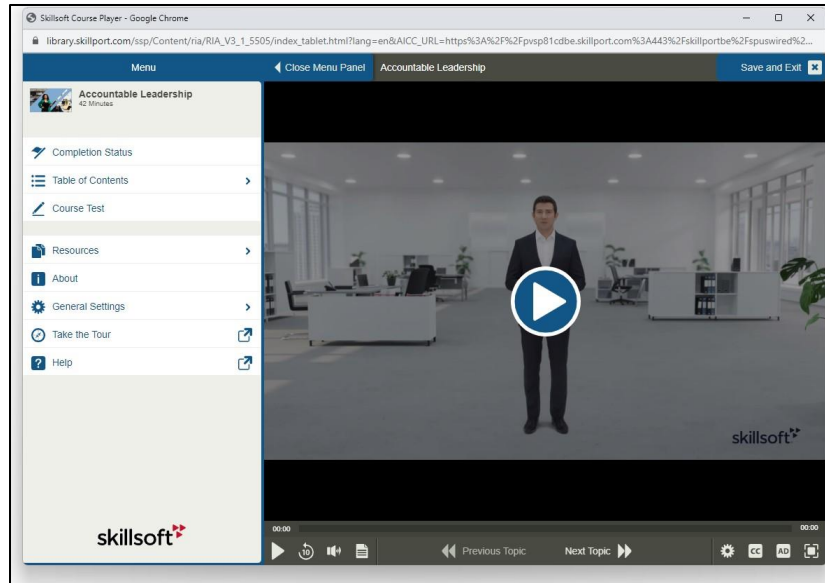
Skillsoft Course Player - Google Chrome

library.skillport.com/ssp/Content/ria/RIA_V3_1_5505/index_tablet.html?lang=en&AICC_URL=https%3A%2F%2Fvsp81cdbe.skillport.com%3A443%2Fskillportbe%2Fspuswired%2...

Menu

Close Menu Panel

Accountable Leadership

Save and Exit

Accountable Leadership
42 Minutes

Completion Status

Table of Contents

Course Test

Resources

About

General Settings

Take the Tour

Help

skillsoft

skillsoft

00:00

00:00

10

Previous Topic

Next Topic

CC

AD